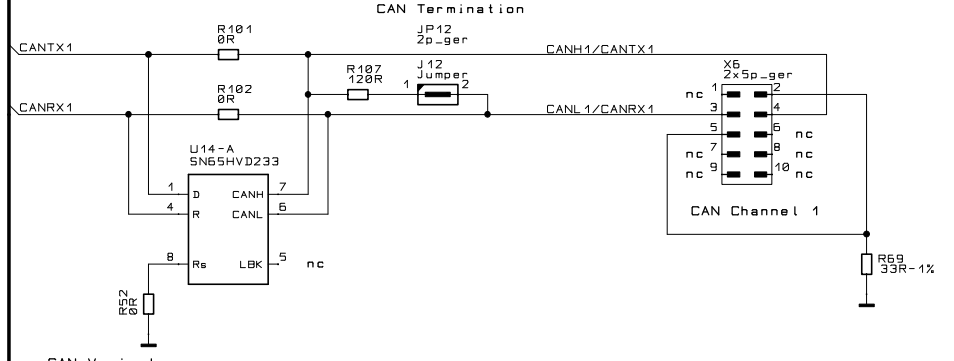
CAN Termination

CANTX1

R101
0R

JP12
2p_ger

CANH1/CANTX1

R107
120R

J12
Jumper

1 2

X6
2x5p_ger

CANRX1

R102
0R

CANL1/CANRX1

nc 1 2
3 4
5 6 nc
nc 7 8 nc
nc 9 10 nc

CAN Channel 1

U14-A
SN65HVD233

1 D CANH 7
4 R CANL 6

8 Rs LBK 5 nc

R52
0R

R69
33R-1%